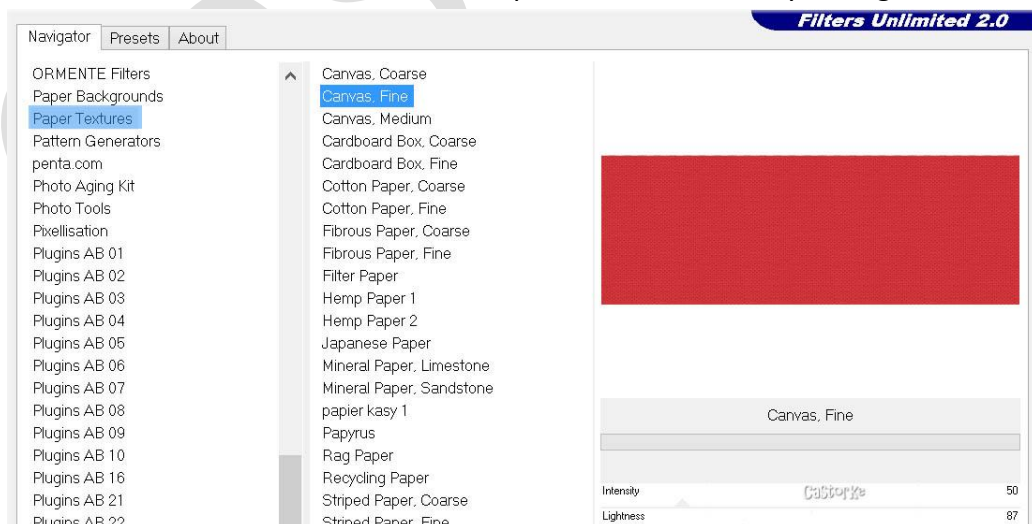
Filters Unlimited 2.0

Navigator
Presets
About

ORMENTE Filters
Paper Backgrounds
Paper Textures
Pattern Generators
penta.com
Photo Aging Kit
Photo Tools
Pixellisation
Plugins AB 01
Plugins AB 02
Plugins AB 03
Plugins AB 04
Plugins AB 05
Plugins AB 06
Plugins AB 07
Plugins AB 08
Plugins AB 09
Plugins AB 10
Plugins AB 16
Plugins AB 21
Plugins AB 22

Canvas, Coarse
Canvas, Fine
Canvas, Medium
Cardboard Box, Coarse
Cardboard Box, Fine
Cotton Paper, Coarse
Cotton Paper, Fine
Fibrous Paper, Coarse
Fibrous Paper, Fine
Filter Paper
Hemp Paper 1
Hemp Paper 2
Japanese Paper
Mineral Paper, Limestone
Mineral Paper, Sandstone
papier kasy 1
Papyrus
Rag Paper
Recycling Paper
Striped Paper, Coarse
Striped Paper, Fine

Canvas, Fine

Intensity 50
Lightness 87

CaStorKe